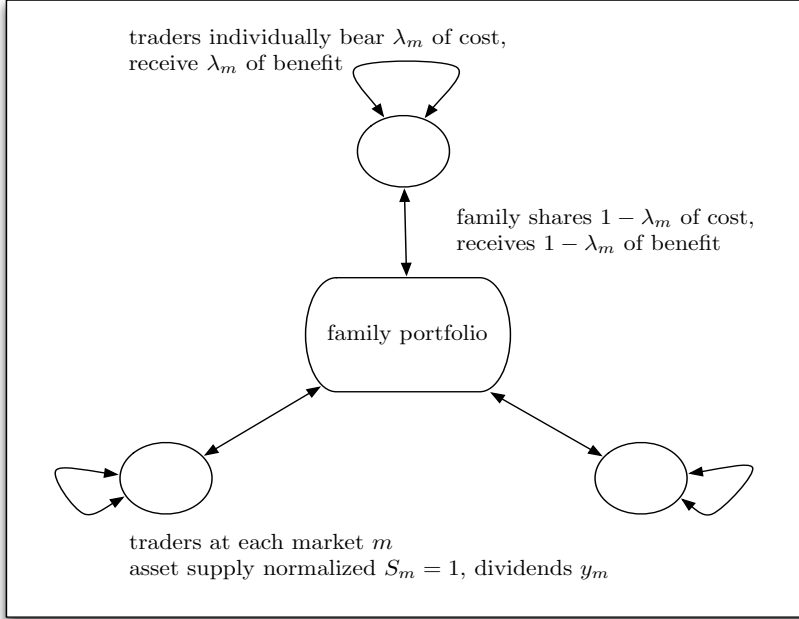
traders individually bear $\lambda_m$ of cost, receive $\lambda_m$ of benefit

family shares $1 - \lambda_m$ of cost, receives $1 - \lambda_m$ of benefit

family portfolio

traders at each market $m$
asset supply normalized $S_m = 1$, dividends $y_m$